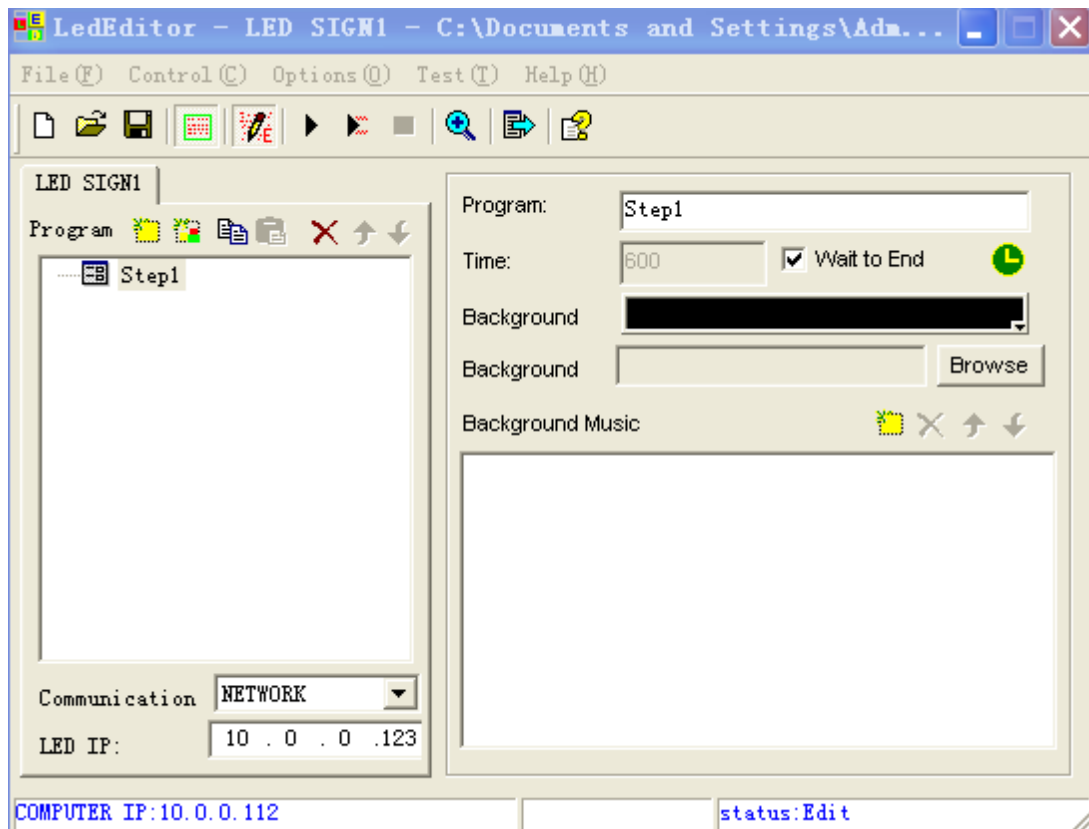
LedEditor - LED SIGN1 - C:\Documents and Settings\Adm...

File(F) Control(C) Options(O) Test(T) Help(H)

LED SIGN1

Program

Step1

Communication NETWORK

LED IP: 10 . 0 . 0 .123

Program: Step1

Time: 600

Wait to End

Background

Background Browse

Background Music

COMPUTER IP:10.0.0.112

status:Edit